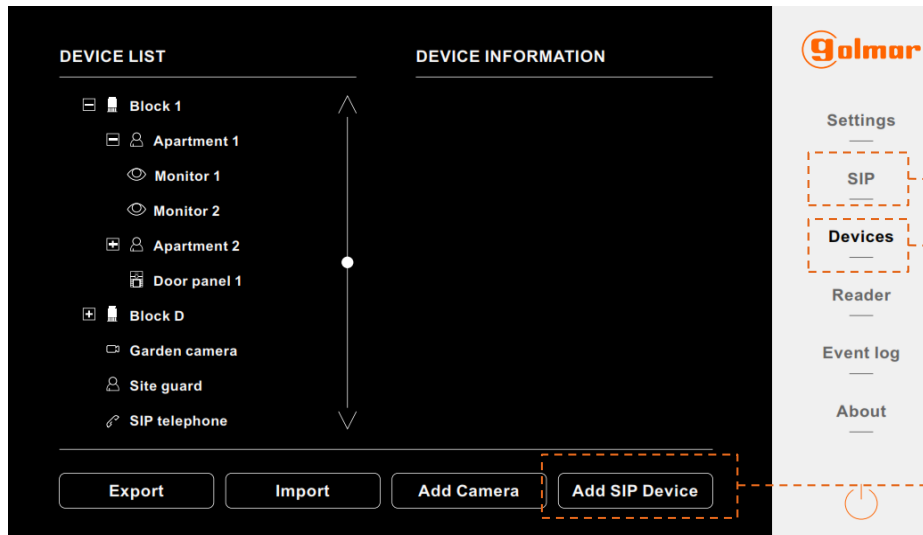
DEVICE LIST

DEVICE INFORMATION

Block 1

Apartment 1

Monitor 1

Monitor 2

Apartment 2

Door panel 1

Block D

Garden camera

Site guard

SIP telephone

Export

Import

Add Camera

Add SIP Device

golmar

Settings

SIP

Devices

Reader

Event log

About